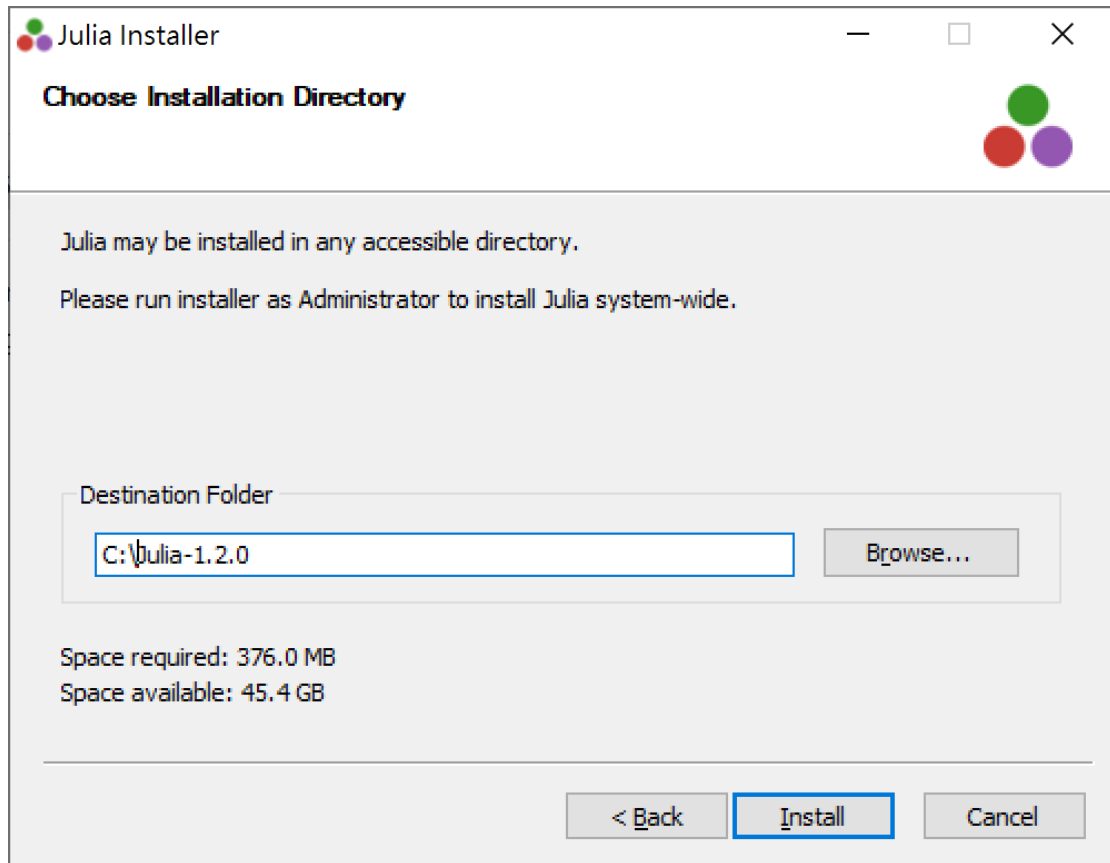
Julia Installer

Choose Installation Directory

Julia may be installed in any accessible directory.

Please run installer as Administrator to install Julia system-wide.

Destination Folder

C:\Julia-1.2.0

Browse...

Space required: 376.0 MB
Space available: 45.4 GB

< Back

Install

Cancel